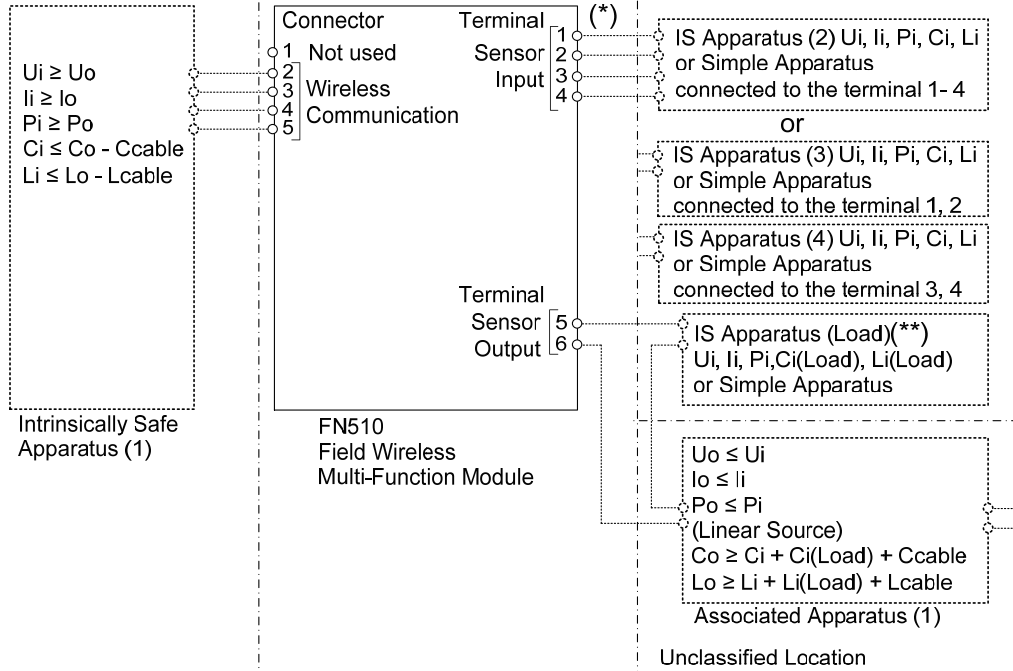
Ui ≥ Uo
Ii ≥ Io
Pi ≥ Po
Ci ≤ Co - Ccable
Li ≤ Lo - Lcable

Intrinsically Safe Apparatus (1)

Connector
1 Not used
2
3 Wireless
4 Communication
5

Terminal
Sensor Input
1
2
3
4

(*)

Terminal
Sensor Output
5
6

FN510
Field Wireless
Multi-Function Module

IS Apparatus (2) Ui, Ii, Pi, Ci, Li
or Simple Apparatus
connected to the terminal 1- 4

or

IS Apparatus (3) Ui, Ii, Pi, Ci, Li
or Simple Apparatus
connected to the terminal 1, 2

IS Apparatus (4) Ui, Ii, Pi, Ci, Li
or Simple Apparatus
connected to the terminal 3, 4

IS Apparatus (Load)(**)
Ui, Ii, Pi,Ci(Load), Li(Load)
or Simple Apparatus

Uo ≤ Ui
Io ≤ Ii
Po ≤ Pi
(Linear Source)
Co ≥ Ci + Ci(Load) + Ccable
Lo ≥ Li + Li(Load) + Lcable

Associated Apparatus (1)

Unclassified Location